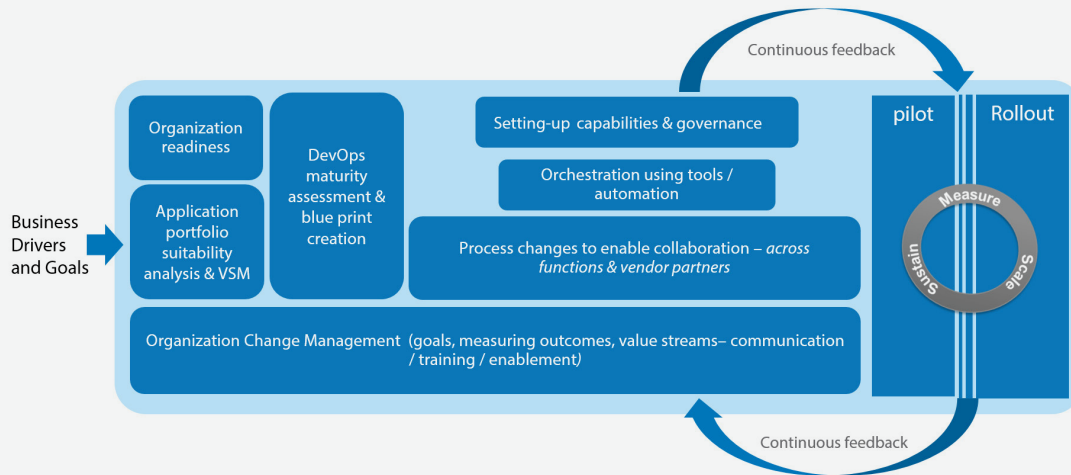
Continuous feedback

Business Drivers and Goals

Organization readiness

Application portfolio suitability analysis & VSM

DevOps maturity assessment & blue print creation

Setting-up capabilities & governance

Orchestration using tools / automation

Process changes to enable collaboration – *across functions & vendor partners*

Organization Change Management (goals, measuring outcomes, value streams– communication / training / enablement)

pilot

Rollout

Measure

Scale

Sustain

Continuous feedback